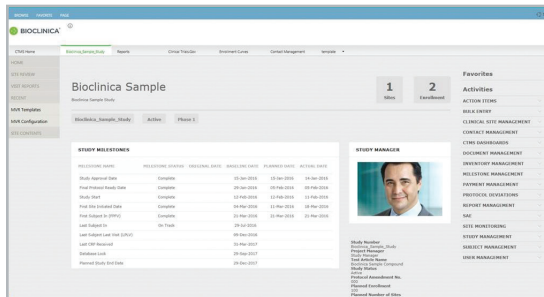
BROWSE FAVORITES PAGE

BIOCLINICA

CTMS Home Bioclinica_Sample_Study Reports Clinical Trials.Gov Enrollment Curves Contract Management template

HOME
SITE REVIEW
VISIT REPORTS
ACCOUNT
SSVR Templates
SIVR Configuration
SITE CONTACTS

Bioclinica Sample
Bioclinica Sample Study

1
Sites

2
Enrollment

Bioclinica_Sample_Study Active Phase 1

STUDY MILESTONES

| MILESTONE NAME | MILESTONE STATUS | ORIGINAL DATE | BASELINE DATE | PLANNED DATE | ACTUAL DATE |
|---|---|---|---|---|---|
| Study Approval Date | Complete | | 15-Jan-2016 | 15-Jan-2016 | 14-Jan-2016 |
| Final Protocol Ready Date | Complete | | 29-Jan-2016 | 05-Feb-2016 | 05-Feb-2016 |
| Study Start | Complete | | 12-Feb-2016 | 12-Feb-2016 | 12-Feb-2016 |
| First Site Initiated Date | Complete | | 04-Mar-2016 | 11-Mar-2016 | 18-Mar-2016 |
| First Subject In (FPFV) | Complete | | 21-Mar-2016 | 21-Mar-2016 | 21-Mar-2016 |
| Last Subject In | On Track | | 29-Jul-2016 | | |
| Last Subject Last Visit (LPLV) | | | 09-Dec-2016 | | |
| Last CRF Received | | | 31-Mar-2017 | | |
| Database Lock | | | 29-Sep-2017 | | |
| Planned Study End Date | | | 29-Dec-2017 | | |

STUDY MANAGER

Study Number
Bioclinica_Sample_Study
Project Manager
Study Manager
Test Article Name
Bioclinica Sample Compound
Study Status
Active
Protocol Amendment No.
000
Planned Enrollment
100
Planned Number of Sites

Favorites

Activities
ACTION ITEMS
BULK ENTRY
CLINICAL SITE MANAGEMENT
CONTACT MANAGEMENT
CTMS DASHBOARDS
DOCUMENT MANAGEMENT
INVENTORY MANAGEMENT
MILESTONE MANAGEMENT
PAYMENT MANAGEMENT
PROTOCOL DEVIATIONS
REPORT MANAGEMENT
SAE
SITE MONITORING
STUDY MANAGEMENT
SUBJECT MANAGEMENT
USER MANAGEMENT